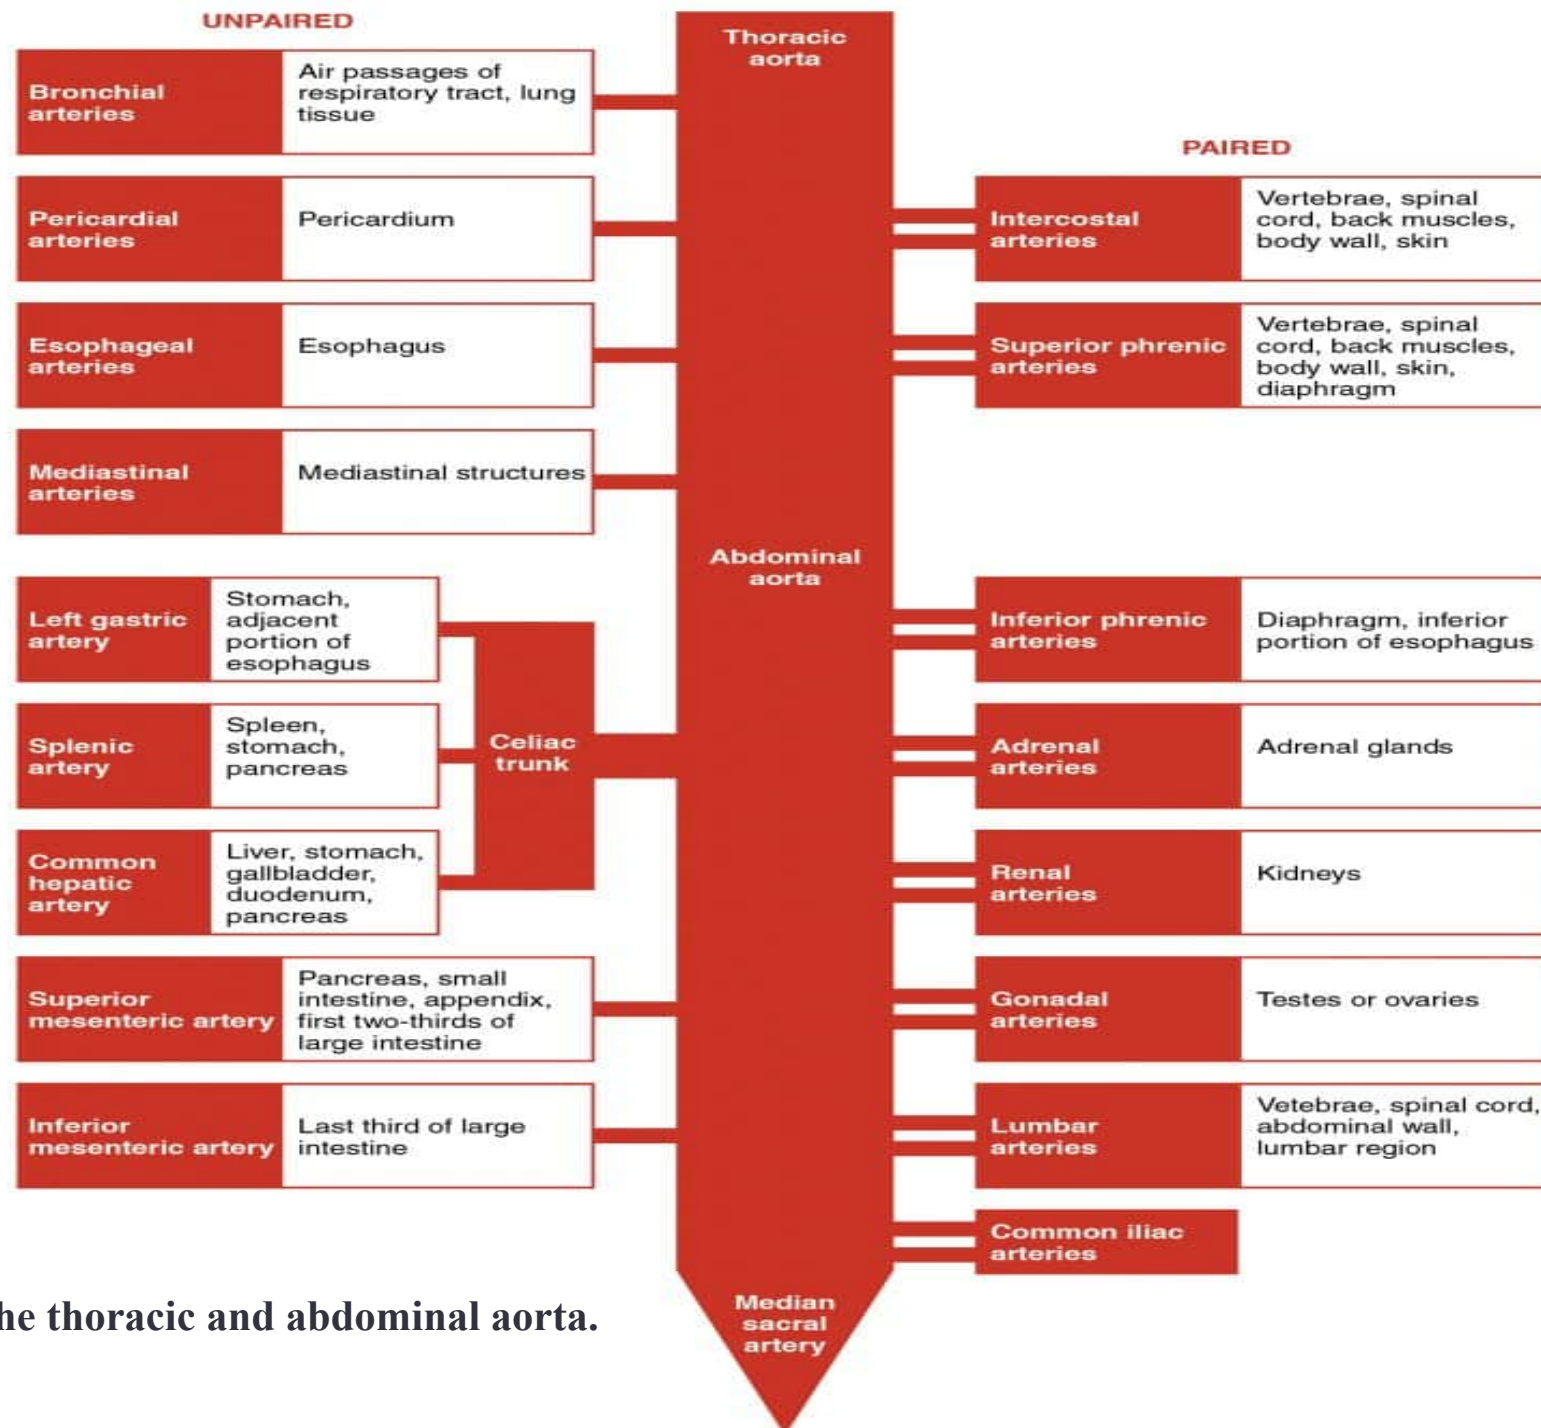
UNPAIRED

Thoracic aorta

Bronchial arteries | Air passages of respiratory tract, lung tissue

Pericardial arteries | Pericardium

Esophageal arteries | Esophagus

Mediastinal arteries | Mediastinal structures

PAIRED

Intercostal arteries | Vertebrae, spinal cord, back muscles, body wall, skin

Superior phrenic arteries | Vertebrae, spinal cord, back muscles, body wall, skin, diaphragm

Abdominal aorta

Left gastric artery | Stomach, adjacent portion of esophagus

Splenic artery | Spleen, stomach, pancreas

Common hepatic artery | Liver, stomach, gallbladder, duodenum, pancreas

Celiac trunk

Superior mesenteric artery | Pancreas, small intestine, appendix, first two-thirds of large intestine

Inferior mesenteric artery | Last third of large intestine

Inferior phrenic arteries | Diaphragm, inferior portion of esophagus

Adrenal arteries | Adrenal glands

Renal arteries | Kidneys

Gonadal arteries | Testes or ovaries

Lumbar arteries | Vetebrae, spinal cord, abdominal wall, lumbar region

Common iliac arteries

Median sacral artery

he thoracic and abdominal aorta.